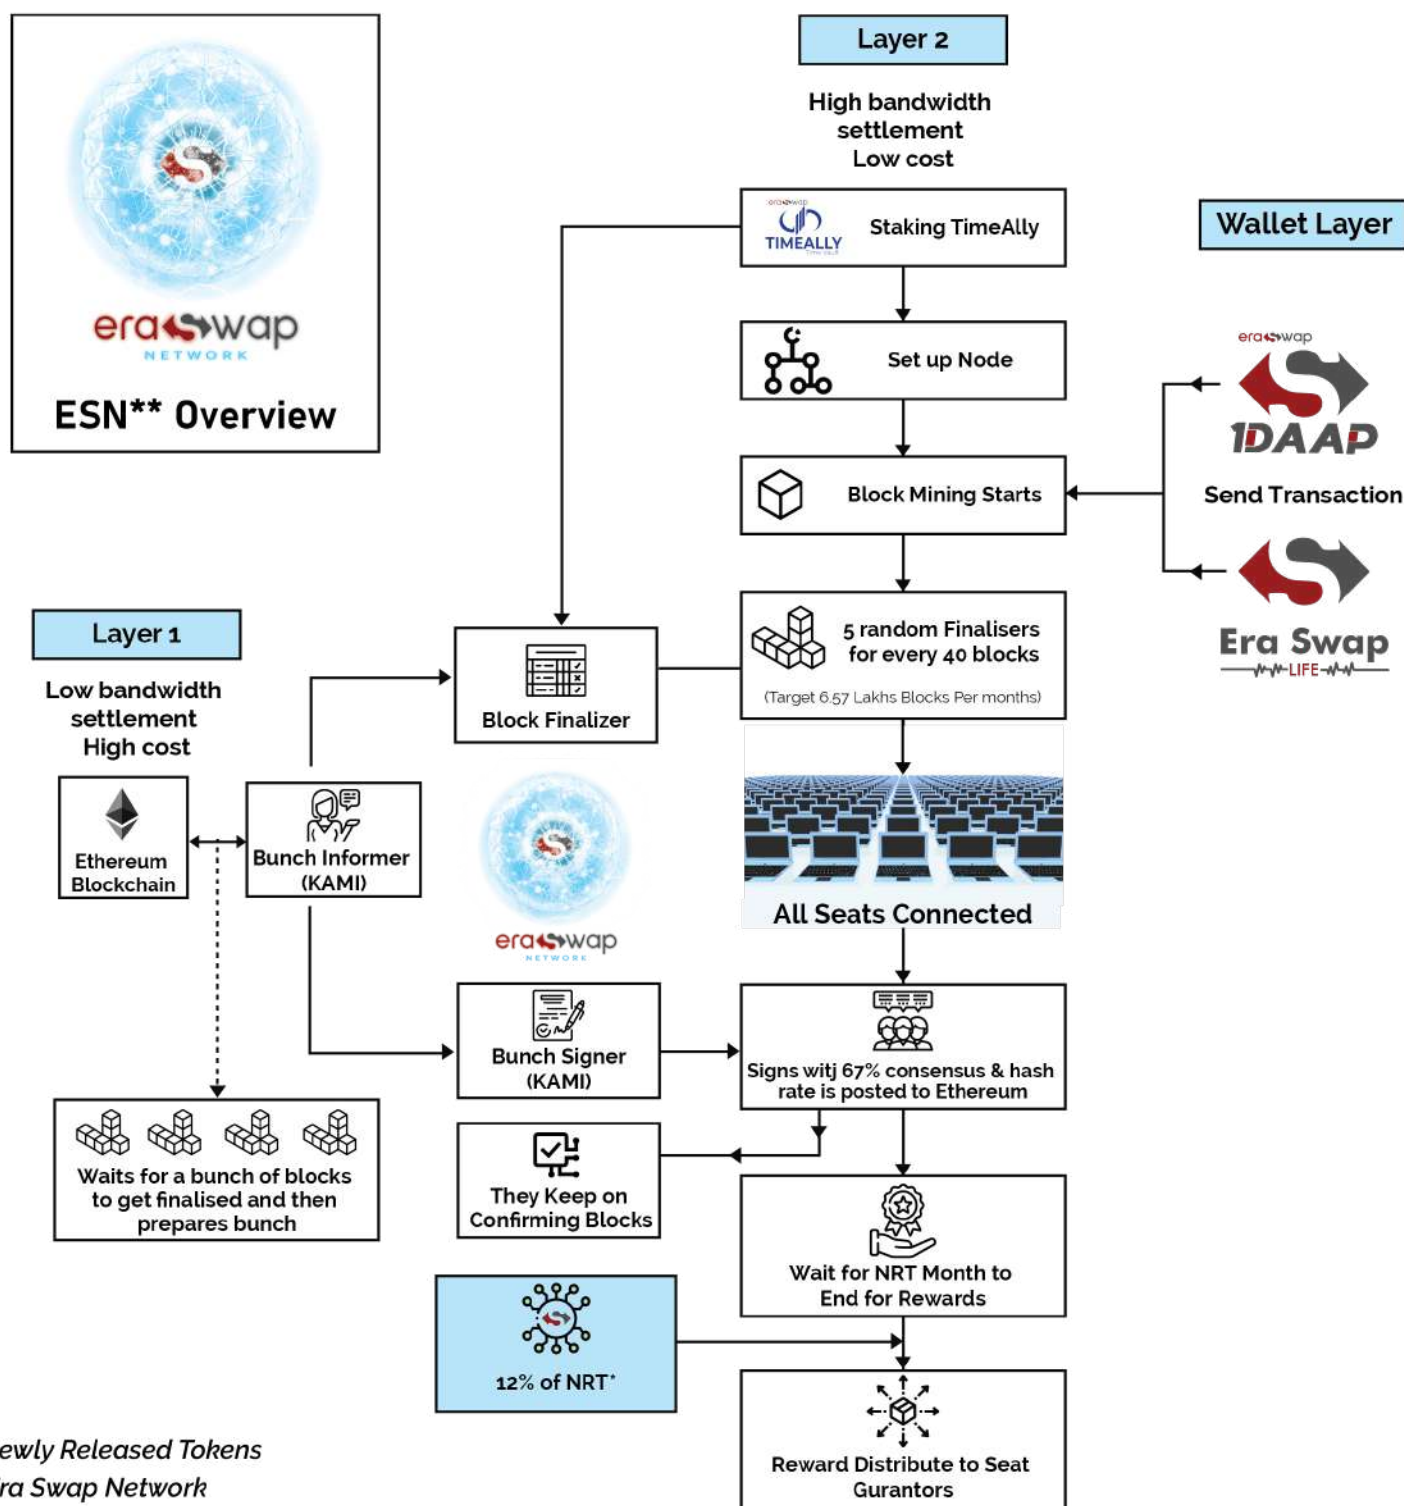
eraswap NETWORK

ESN** Overview

Layer 2

High bandwidth settlement Low cost

eraswap TIMEALLY Time vault

Staking TimeAlly

Set up Node

Block Mining Starts

5 random Finalisers for every 40 blocks

(Target 6.57 Lakhs Blocks Per months)

All Seats Connected

Wallet Layer

eraswap

1DAAP

Send Transaction

Era Swap LIFE

Layer 1

Low bandwidth settlement High cost

Ethereum Blockchain

Bunch Informer (KAMI)

Block Finalizer

eraswap NETWORK

Bunch Signer (KAMI)

Signs witj 67% consensus & hash rate is posted to Ethereum

Waits for a bunch of blocks to get finalised and then prepares bunch

They Keep on Confirming Blocks

Wait for NRT Month to End for Rewards

12% of NRT*

Reward Distribute to Seat Gurantors

ewly Released Tokens
ra Swap Network